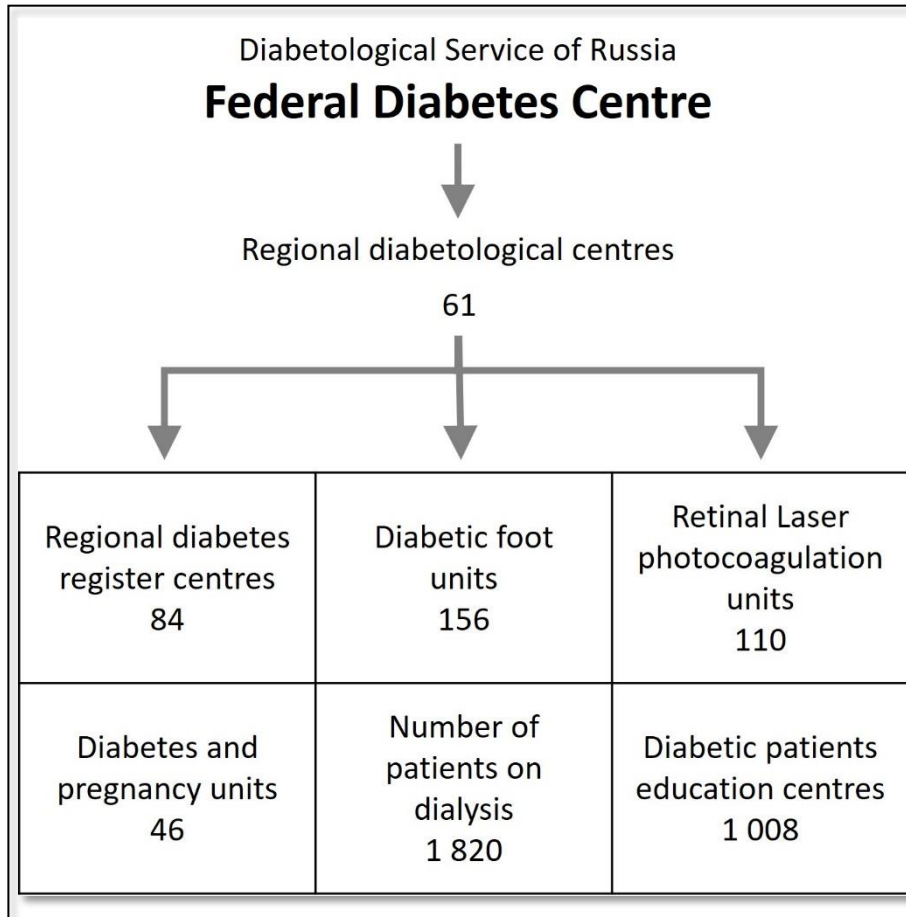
Diabetological Service of Russia
**Federal Diabetes Centre**

Regional diabetological centres
61

| Regional diabetes register centres 84 | Diabetic foot units 156 | Retinal Laser photocoagulation units 110 |
|---|---|---|
| Diabetes and pregnancy units 46 | Number of patients on dialysis 1 820 | Diabetic patients education centres 1 008 |